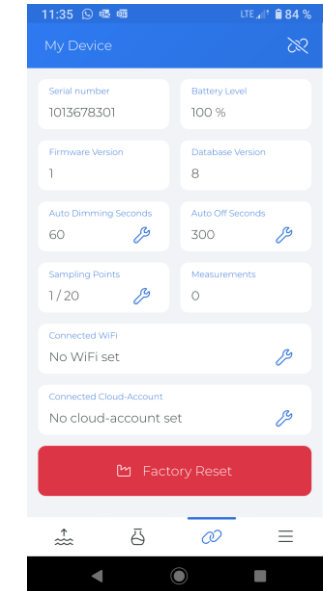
11:35 LTE 84 %

My Device

Serial number
1013678301

Battery Level
100 %

Firmware Version
1

Database Version
8

Auto Dimming Seconds
60

Auto Off Seconds
300

Sampling Points
1/20

Measurements
0

Connected WiFi
No WiFi set

Connected Cloud-Account
No cloud-account set

Factory Reset